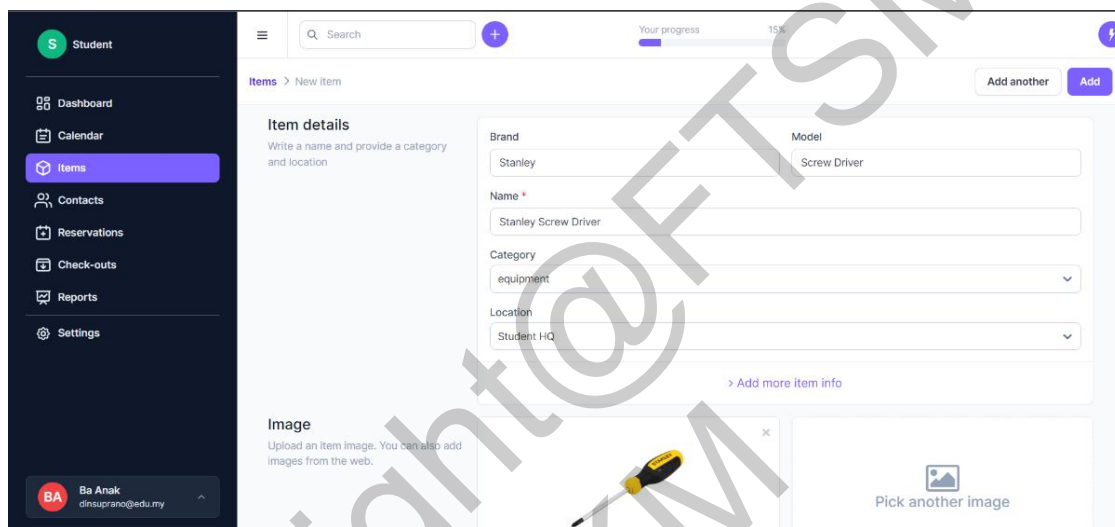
S Student

Dashboard
Calendar
Items
Contacts
Reservations
Check-outs
Reports
Settings

BA Ba Anak
dinsuprano@edu.my

Search

Your progress 15%

Items > New item

Add another
Add

Item details
Write a name and provide a category and location

Brand
Stanley
Model
Screw Driver
Name *
Stanley Screw Driver
Category
equipment
Location
Student HQ
> Add more item info

Image
Upload an item image. You can also add images from the web.

×

Pick another image